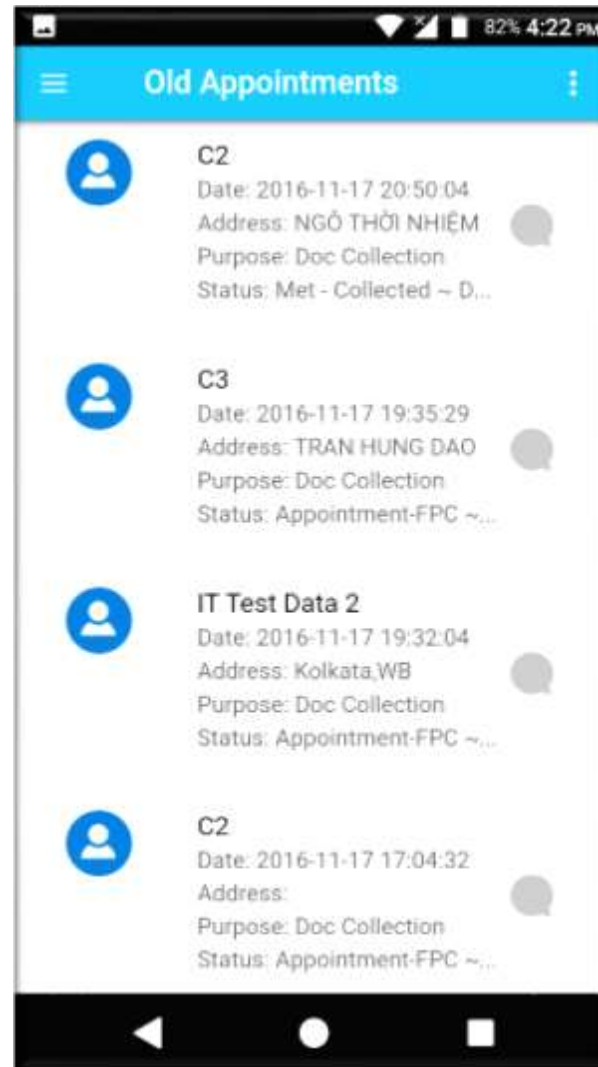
82% 4:22 PM

Old Appointments

C2
Date: 2016-11-17 20:50:04
Address: NGÔ THỜI NHIỆM
Purpose: Doc Collection
Status: Met - Collected ~ D...

C3
Date: 2016-11-17 19:35:29
Address: TRAN HUNG DAO
Purpose: Doc Collection
Status: Appointment-FPC ~...

IT Test Data 2
Date: 2016-11-17 19:32:04
Address: Kolkata,WB
Purpose: Doc Collection
Status: Appointment-FPC ~...

C2
Date: 2016-11-17 17:04:32
Address:
Purpose: Doc Collection
Status: Appointment-FPC ~...